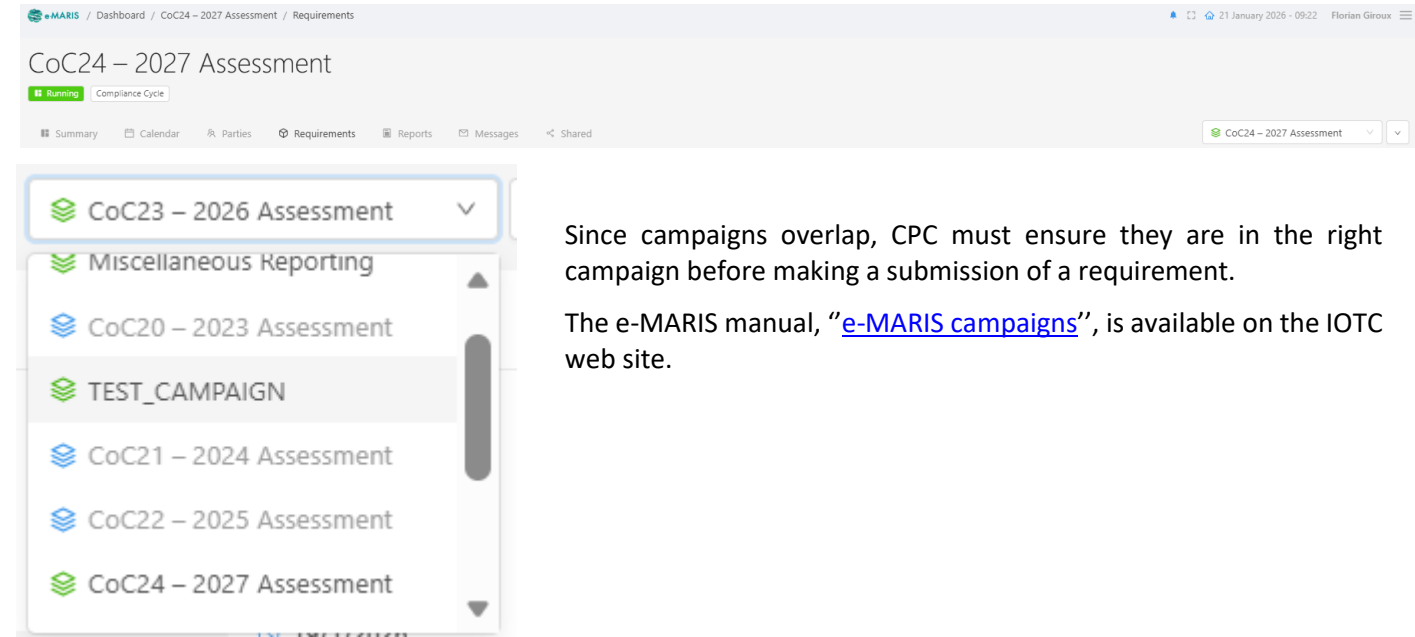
e-MARIS / Dashboard / CoC24 – 2027 Assessment / Requirements

21 January 2026 - 09:22 Florian Giroux

CoC24 – 2027 Assessment

Running Compliance Cycle

Summary Calendar Parties Requirements Reports Messages Shared

CoC24 – 2027 Assessment

CoC23 – 2026 Assessment

Miscellaneous Reporting

CoC20 – 2023 Assessment

TEST_CAMPAIGN

CoC21 – 2024 Assessment

CoC22 – 2025 Assessment

CoC24 – 2027 Assessment

Since campaigns overlap, CPC must ensure they are in the right campaign before making a submission of a requirement.

The e-MARIS manual, ''e-MARIS campaigns'', is available on the IOTC web site.